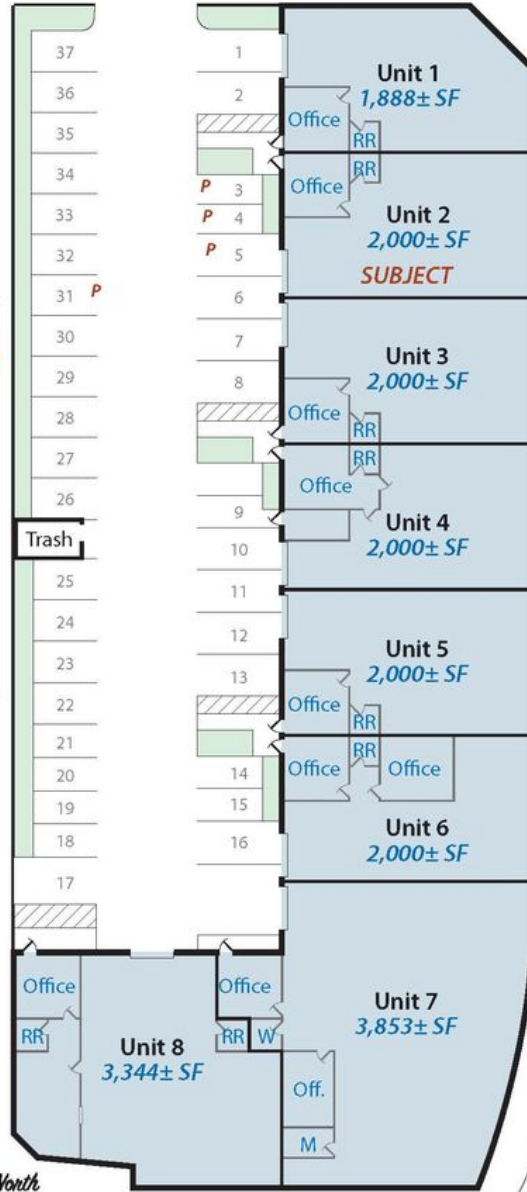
37
36
35
34
33
32
31 P
30
29
28
27
26
Trash
25
24
23
22
21
20
19
18
17

1
2
P 3
P 4
P 5
6
7
8
9
10
11
12
13
14
15
16

Unit 1
1,888± SF
Office
RR
RR
Office
Unit 2
2,000± SF
SUBJECT

Unit 3
2,000± SF
Office
RR
RR
Office
Unit 4
2,000± SF

Unit 5
2,000± SF
Office
RR
RR
Office
Office
Unit 6
2,000± SF

Office
RR
Unit 8
3,344± SF

Office
RR
W
Unit 7
3,853± SF
Off.
M

North